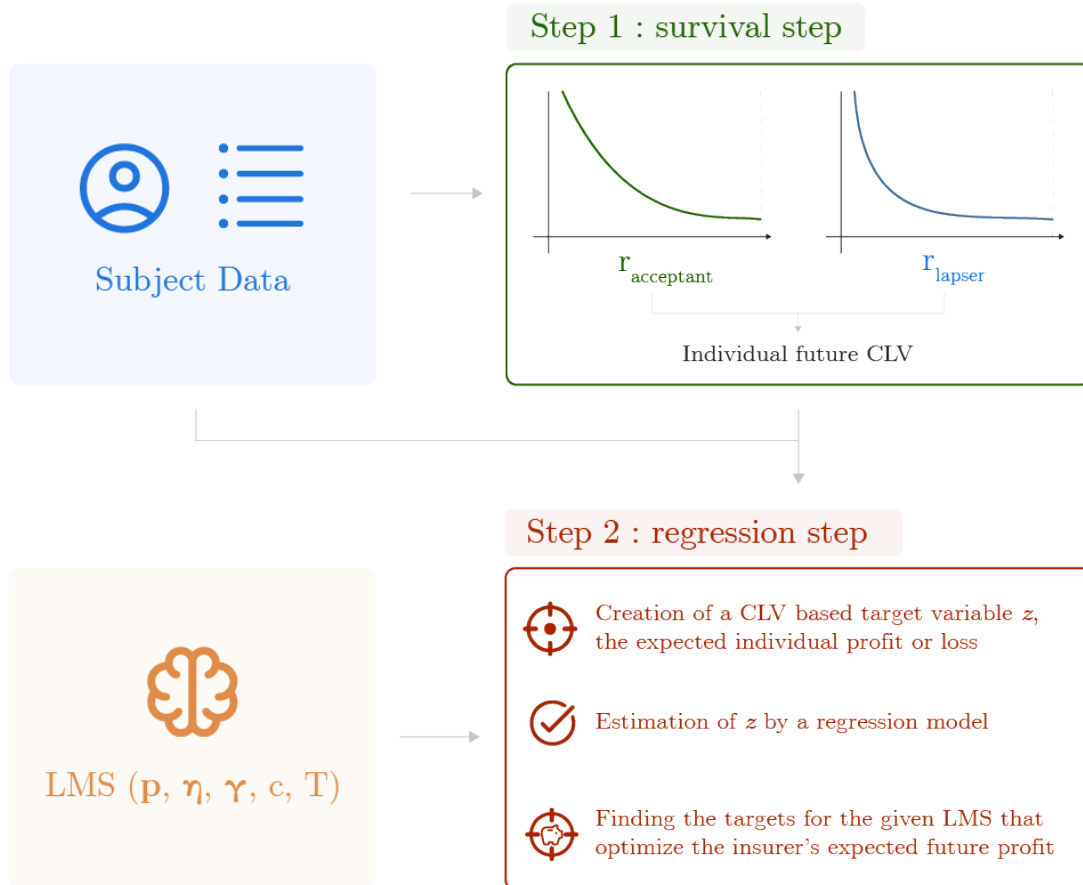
Step 1 : survival step

Subject Data

$r_{acceptant}$

$r_{lapser}$

Individual future CLV

Step 2 : regression step

Creation of a CLV based target variable $z$, the expected individual profit or loss

Estimation of $z$ by a regression model

Finding the targets for the given LMS that optimize the insurer's expected future profit

LMS ($\mathbf{p}$, $\boldsymbol{\eta}$, $\boldsymbol{\gamma}$, c, T)